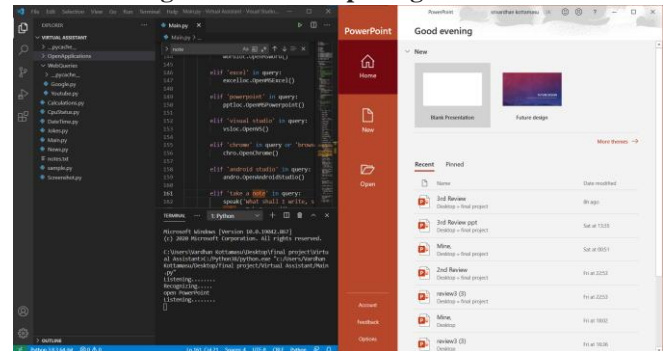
File Edit Selection View Go Run Terminal Help Main.py - Virtual Assistant - Visual Studio...

EXPLORER
VIRTUAL ASSISTANT
__pycache__
OpenApplications
WebQueries
__pycache__
Google.py
Youtube.py
Calculations.py
CpuStatus.py
DateTime.py
Jokes.py
Main.py
News.py
notes.txt
sample.py
Screenshot.py

Main.py

note

elif 'excel' in query:
excelloc.OpenMSExcel()

elif 'powerpoint' in query:
pptloc.OpenMSPowerpoint()

elif 'visual studio' in query:
vsloc.OpenVS()

elif 'chrome' in query or 'browser' in query:
chro.OpenChrome()

elif 'android studio' in query:
andro.OpenAndroidStudio()

elif 'take a note' in query:
speak('What shall I write, s

TERMINAL 1: Python

Microsoft Windows [Version 10.0.19042.867]
(c) 2020 Microsoft Corporation. All rights reserved.

C:\Users\Vardhan Kottamasu\Desktop\final project\Virtual Assistant>C:/Python38/python.exe "c:/Users/Vardhan Kottamasu/Desktop/final project/Virtual Assistant/Main.py"
Listening.......
Recognizing.....
open PowerPoint
Listening.......

OUTLINE

PowerPoint

Good evening

Home
New
Open
Account
Feedback
Options

New

Blank Presentation
Future design

More themes →

Recent Pinned

Name Date modified

3rd Review
Desktop » final project
8h ago

3rd Review ppt
Desktop » final project
Sat at 15:59

Mine,
Desktop » final project
Sat at 00:51

2nd Review
Desktop » final project
Fri at 22:52

review3 (3)
Desktop » final project
Fri at 22:50

Mine,
Desktop
Fri at 18:02

review3 (3)
Desktop
Fri at 16:36